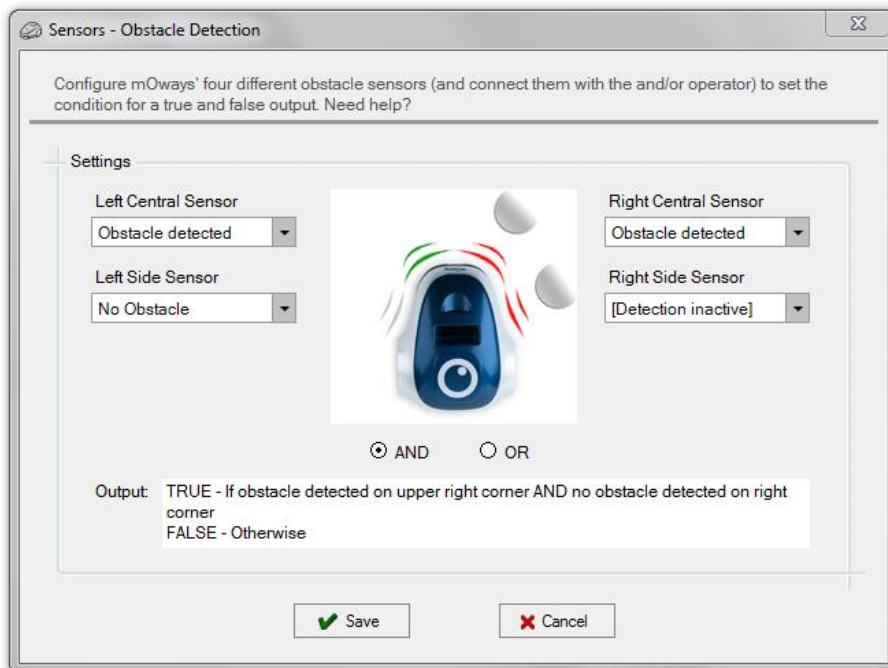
Sensors - Obstacle Detection

Configure mOways' four different obstacle sensors (and connect them with the and/or operator) to set the condition for a true and false output. Need help?

Settings

Left Central Sensor
Obstacle detected

Left Side Sensor
No Obstacle

Right Central Sensor
Obstacle detected

Right Side Sensor
[Detection inactive]

AND
OR

Output: TRUE - If obstacle detected on upper right corner AND no obstacle detected on right corner
FALSE - Otherwise

Save
Cancel